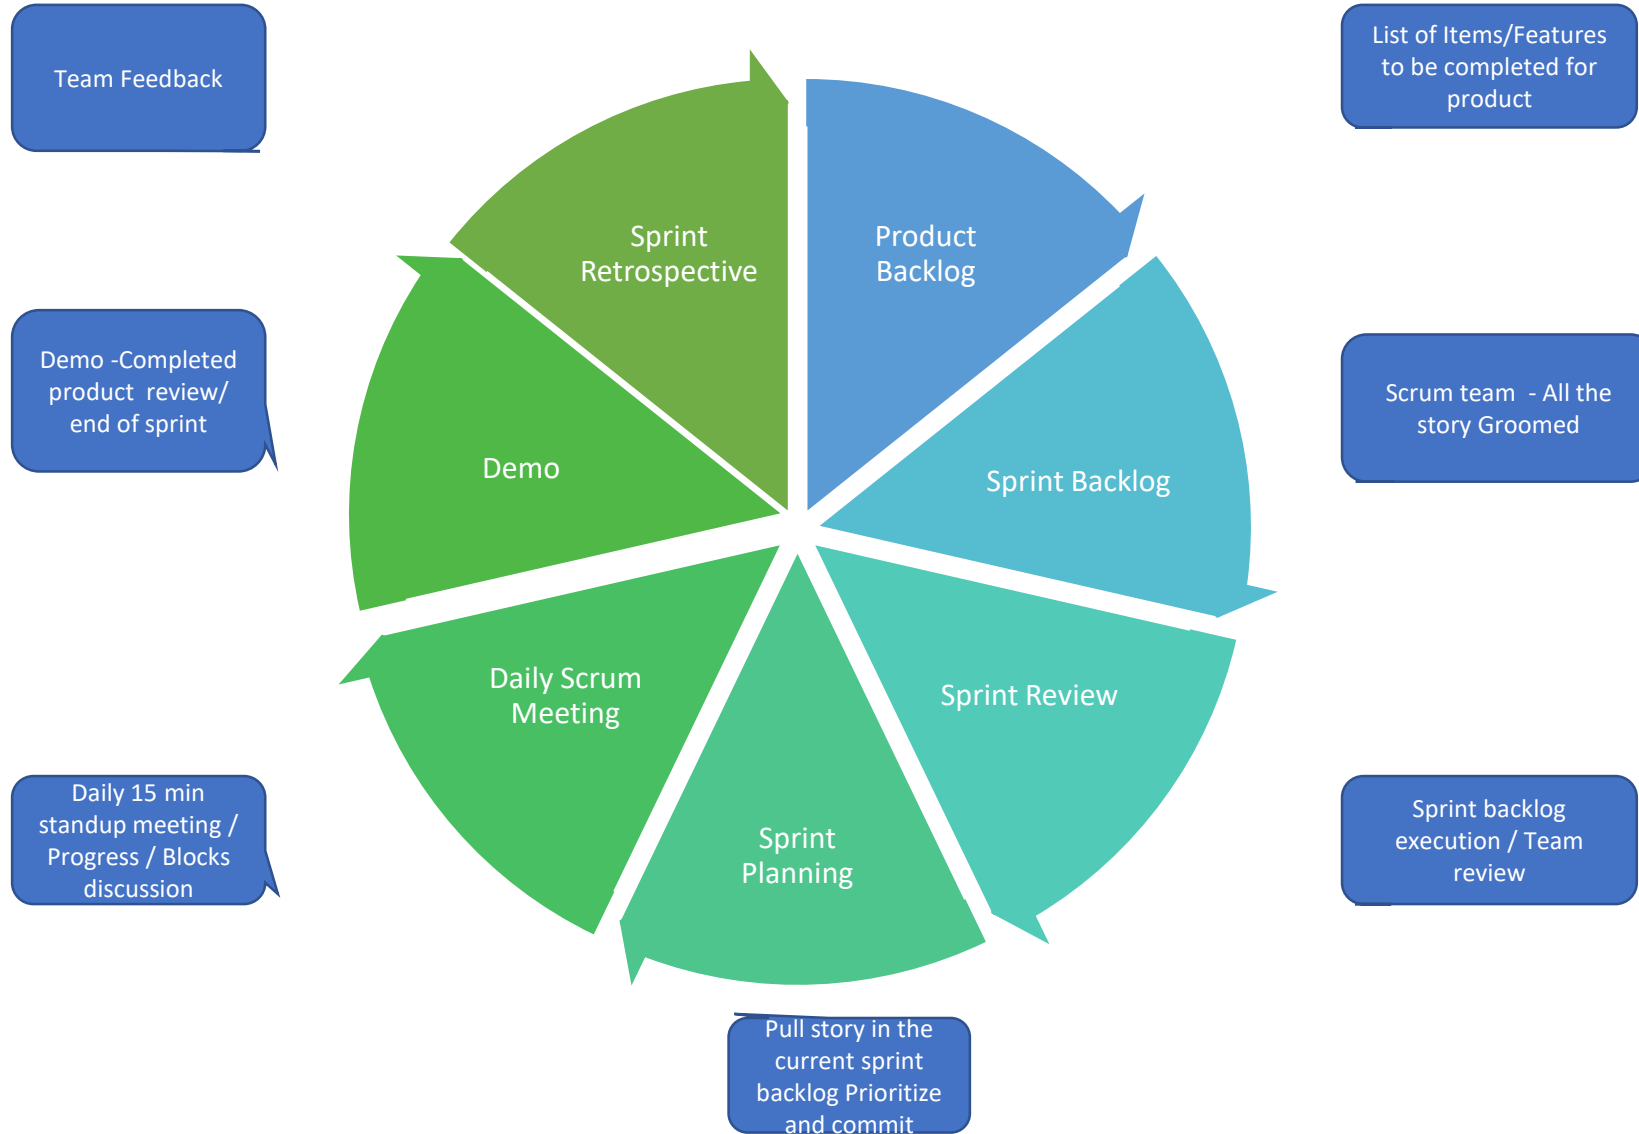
Team Feedback

List of Items/Features to be completed for product

Sprint Retrospective

Product Backlog

Demo -Completed product review/ end of sprint

Scrum team - All the story Groomed

Demo

Sprint Backlog

Daily Scrum Meeting

Sprint Review

Daily 15 min standup meeting / Progress / Blocks discussion

Sprint Planning

Sprint backlog execution / Team review

Pull story in the current sprint backlog Prioritize and commit